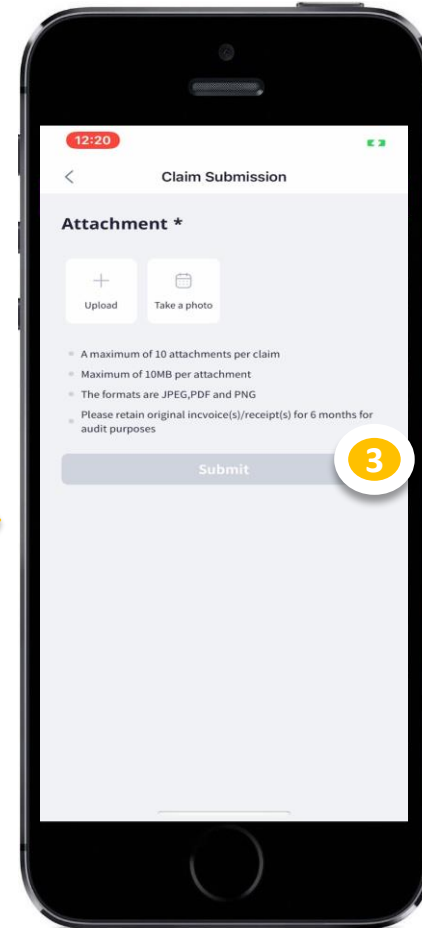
12:20

<

Claim Submission

Attachment *

+
Upload

Take a photo

A maximum of 10 attachments per claim

Maximum of 10MB per attachment

The formats are JPEG,PDF and PNG

Please retain original incvoice(s)/receipt(s) for 6 months for audit purposes

Submit

3